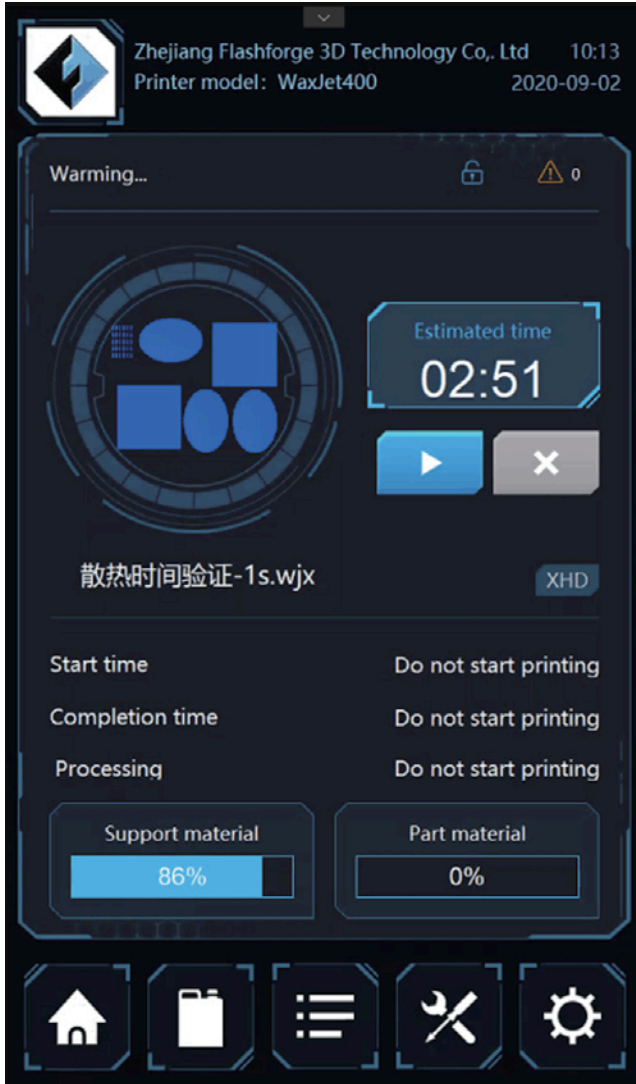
Zhejiang Flashforge 3D Technology Co,. Ltd
Printer model: WaxJet400

10:13
2020-09-02

Warming...

0

Estimated time
02:51

散热时间验证-1s.wjx

XHD

| | |
|---|---|
| Start time | Do not start printing |
| Completion time | Do not start printing |
| Processing | Do not start printing |

Support material
86%

Part material
0%